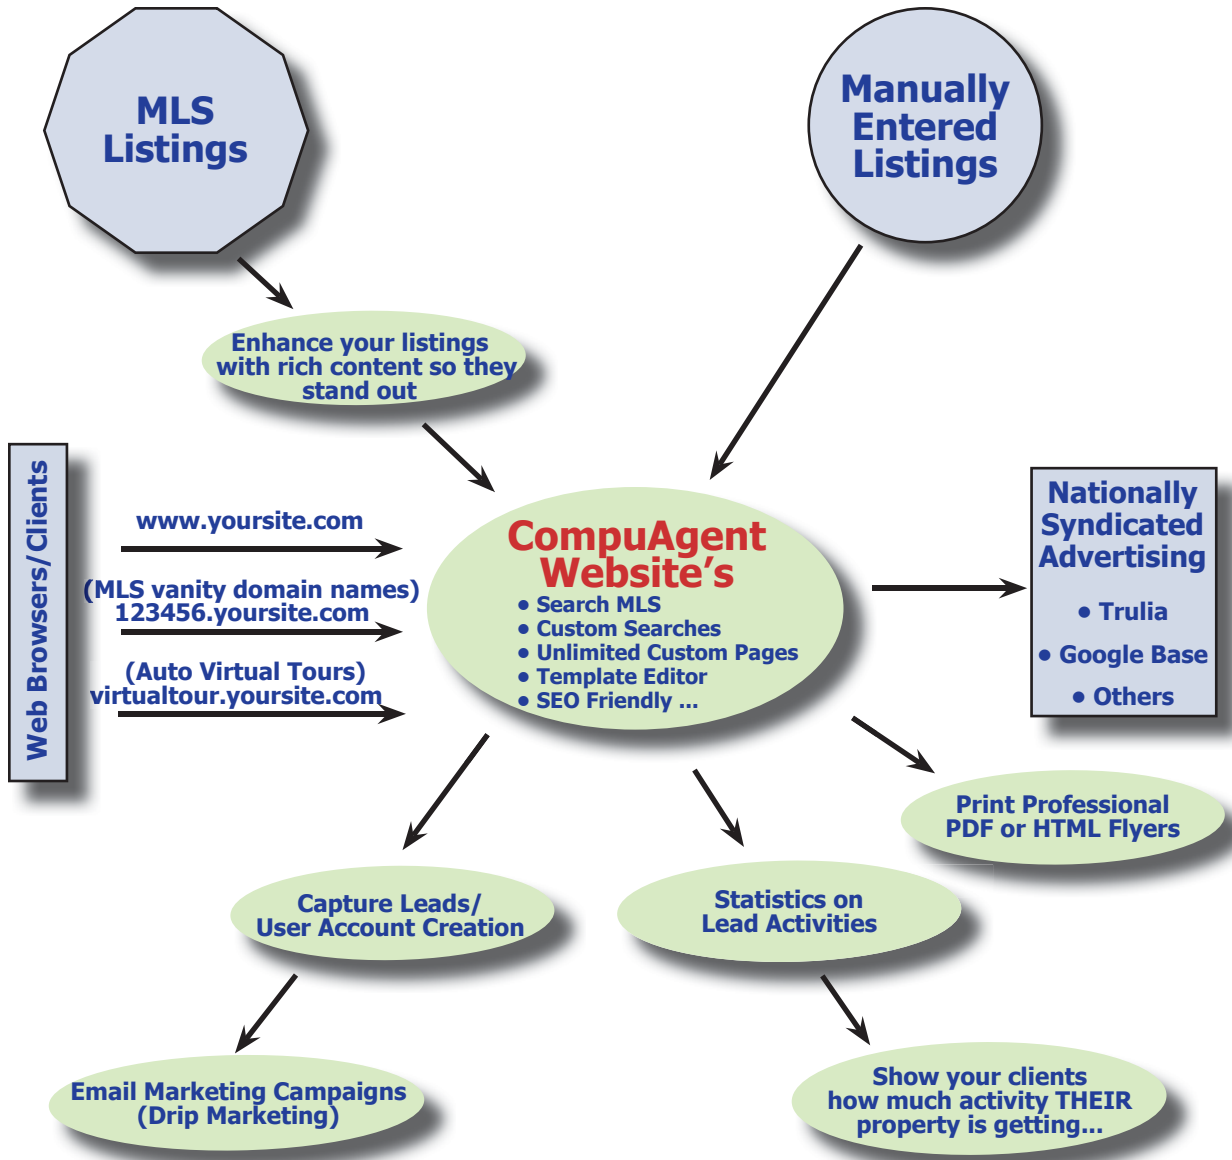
MLS Listings

Manually Entered Listings

Enhance your listings with rich content so they stand out

Web Browsers/Clients

www.yoursite.com

(MLS vanity domain names) 123456.yoursite.com

(Auto Virtual Tours) virtualtour.yoursite.com

CompuAgent Website's

• Search MLS
• Custom Searches
• Unlimited Custom Pages
• Template Editor
• SEO Friendly ...

Nationally Syndicated Advertising

• Trulia
• Google Base
• Others

Print Professional PDF or HTML Flyers

Capture Leads/ User Account Creation

Statistics on Lead Activities

Email Marketing Campaigns (Drip Marketing)

Show your clients how much activity THEIR property is getting...